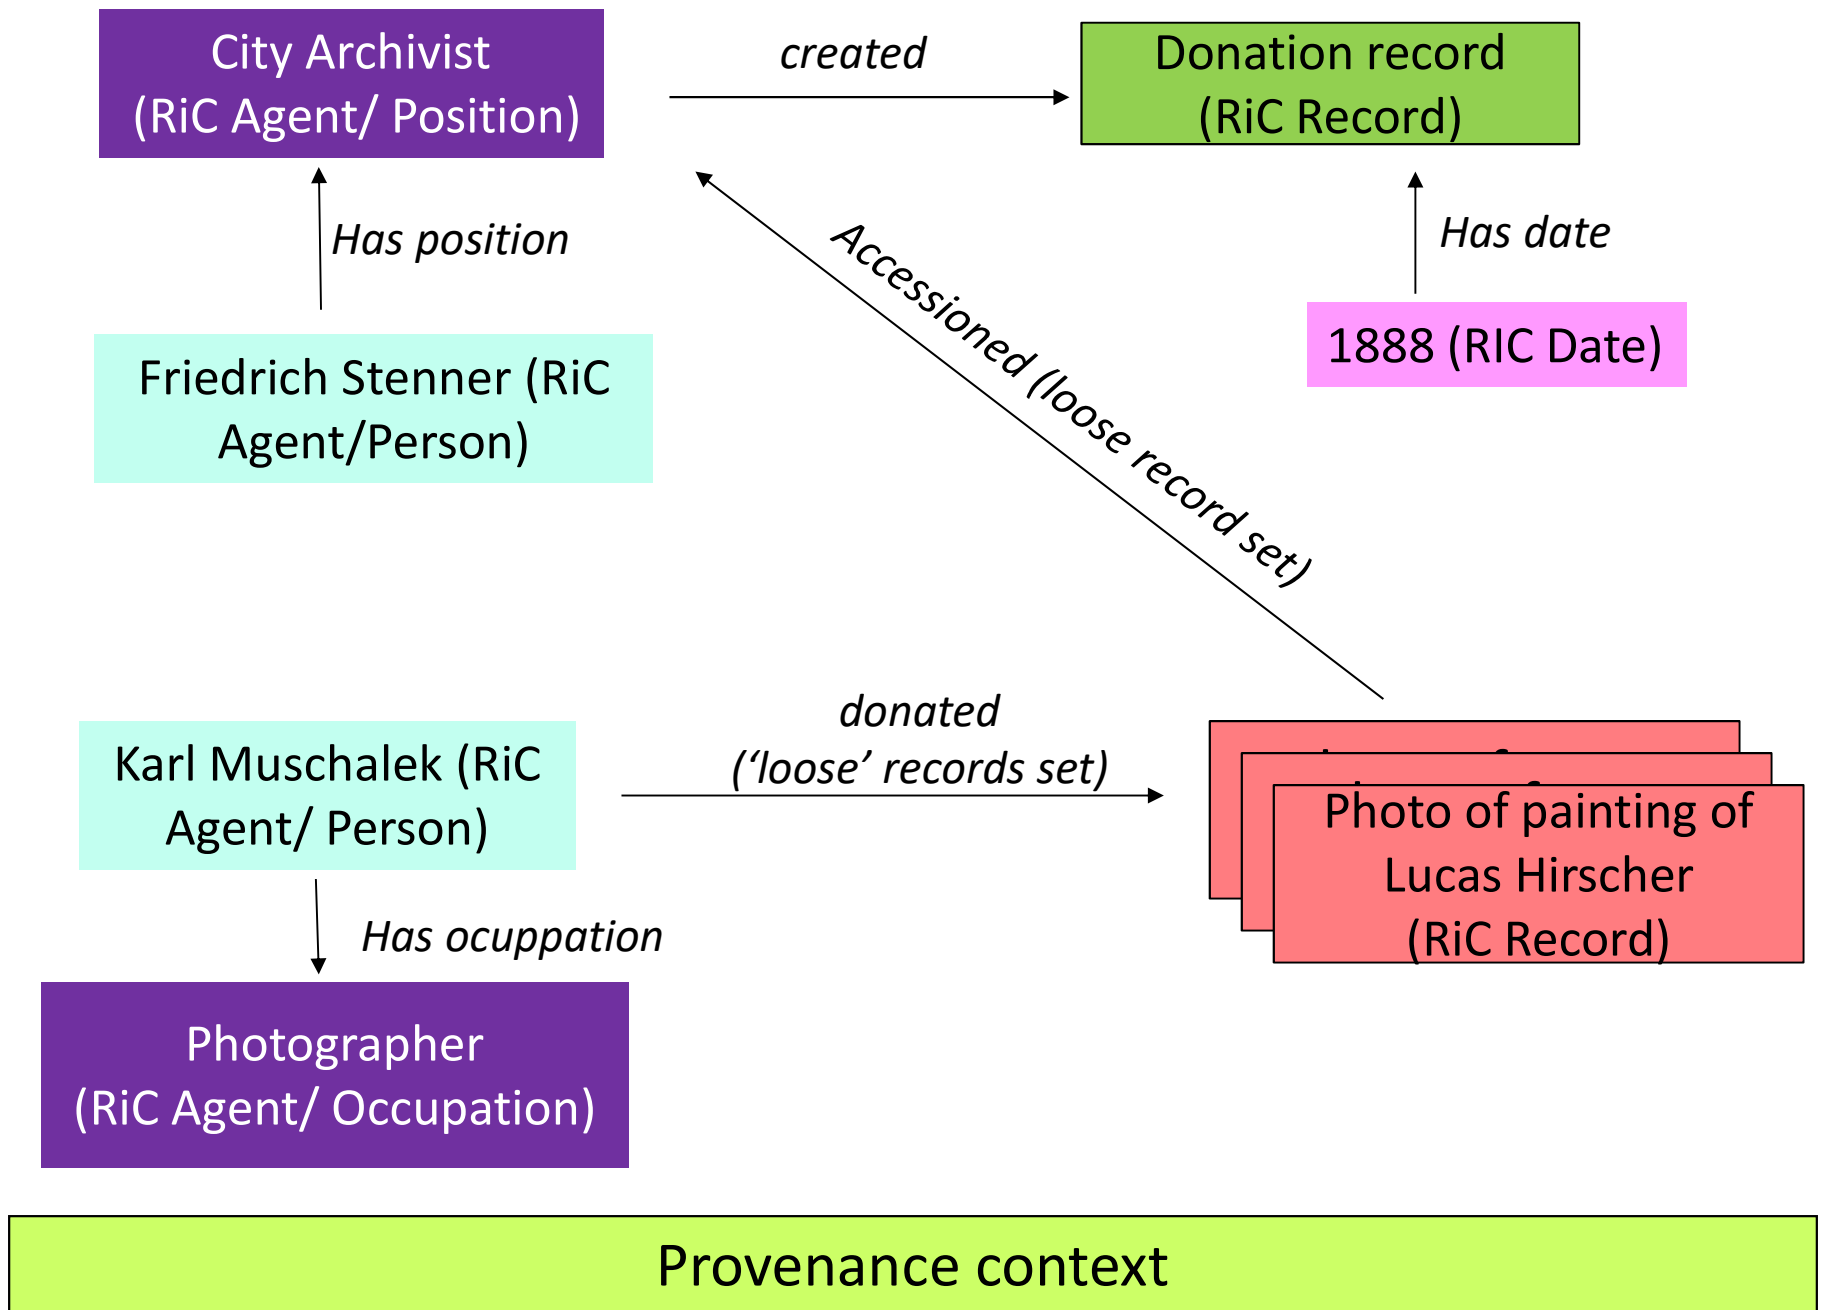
City Archivist (RiC Agent/ Position)

created

Donation record (RiC Record)

Has position

Accessioned (loose record set)

Has date

1888 (RIC Date)

Friedrich Stenner (RiC Agent/Person)

donated ('loose' records set)

Karl Muschalek (RiC Agent/ Person)

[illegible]

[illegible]

Photo of painting of Lucas Hirscher (RiC Record)

Has ocuppation

Photographer (RiC Agent/ Occupation)

Provenance context